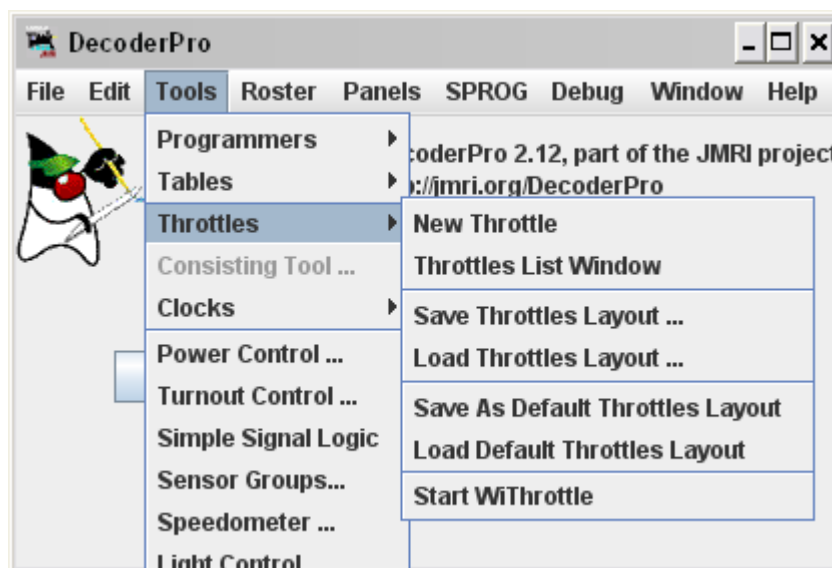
DecoderPro

File Edit Tools Roster Panels SPROG Debug Window Help

Programmers
Tables
Throttles
Consisting Tool ...
Clocks
Power Control ...
Turnout Control ...
Simple Signal Logic
Sensor Groups...
Speedometer ...
Light Control

New Throttle
Throttles List Window
Save Throttles Layout ...
Load Throttles Layout ...
Save As Default Throttles Layout
Load Default Throttles Layout
Start WiThrottle

coderPro 2.12, part of the JMRI project
p://jmri.org/DecoderPro